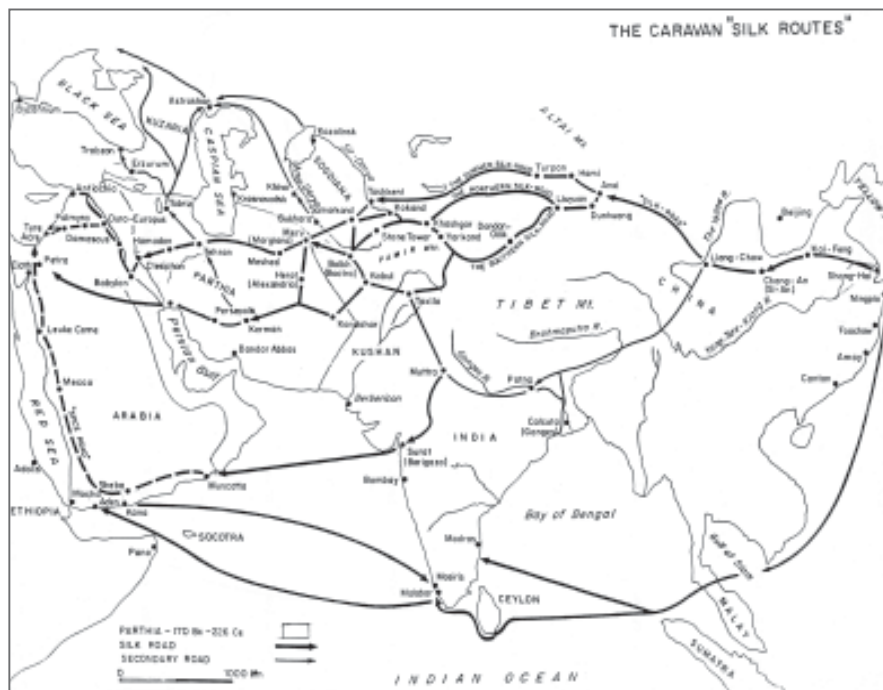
THE CARAVAN "SILK ROUTES"

BLACK SEA
CASPIAN SEA
ALTAI Mt.
Astrakhan
Trebizon
Erzurum
Tabriz
Antioch
Palmyra
Dura-Europus
Tyre
Acre
Damascus
Hamadan
Ctesiphon
Babylon
Petra
Persepolis
Kerman
Bandar Abbas
Persian Gulf
PARTHIA
Rhagae
Meshed
Merv
Herat
Bukhara
Samarkand
Tashkent
Kokand
Khiva
Kashgar
Yarkand
Khotan
Stone Tower
PAMIR Mt.
Balkh
Kabul
Kandahar
Taxila
KUSHAN
Lop Nor
Turfan
Hami
Anxi
Dunhuang
Liang-Chow
Chang-An
Kai-Feng
Beijing
CHINA
TIBET Mt.
Brahmaputra R.
Ganges R.
Patna
Calcutta
Mathura
Broach
Surat
Bombay
INDIA
Bay of Bengal
Madras
Malabar
CEYLON
ARABIA
Mecca
Leuke Come
RED SEA
Adulis
ETHIOPIA
Aden
Sheba
Kane
Muscat
SOCOTRA
Gulf of Siam
MALAY
SUMATRA
Shang-Hai
Ningpo
Foochow
Amoy
Canton
Yang-Tse-Kiang R.
Silk Road
YELLOW

PARTHIA - 170 Bc - 226 Ce
SILK ROAD
SECONDARY ROAD
0 1000 km
INDIAN OCEAN